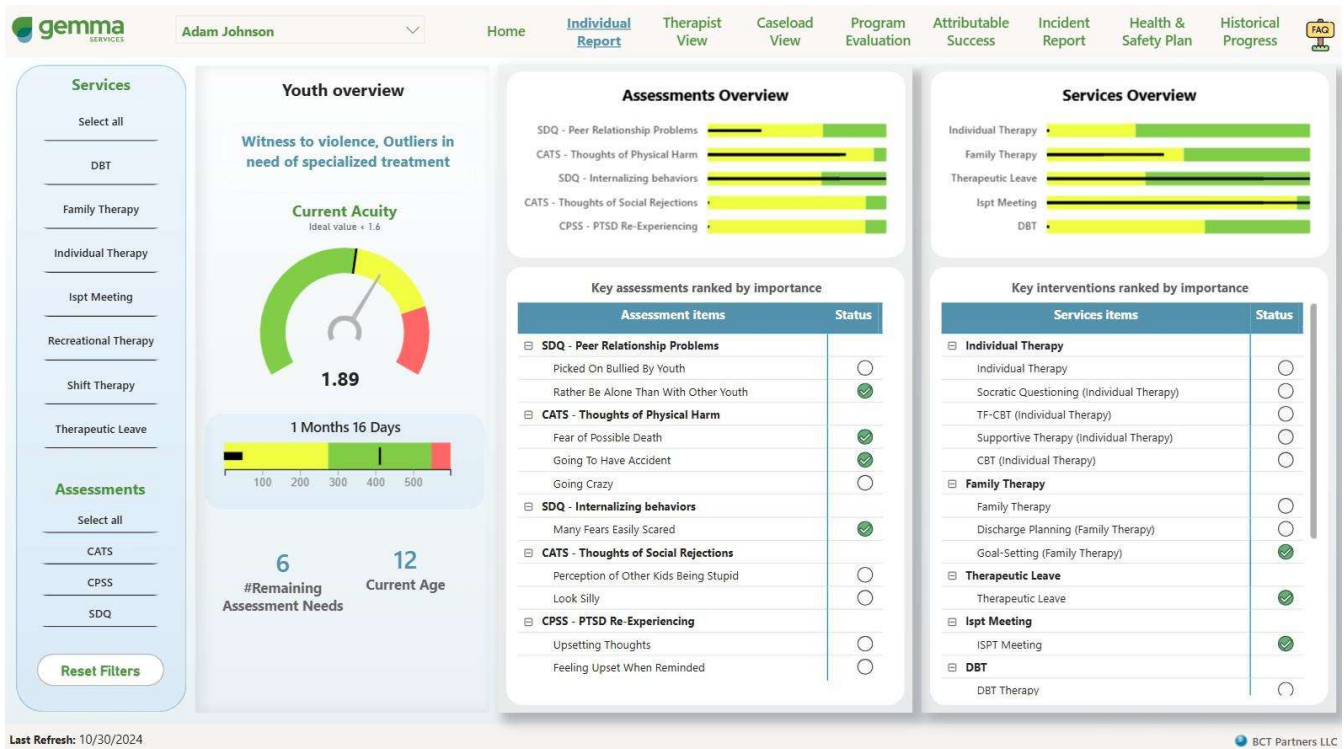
gemma SERVICES

Adam Johnson

Home | Individual Report | Therapist View | Caseload View | Program Evaluation | Attributable Success | Incident Report | Health & Safety Plan | Historical Progress | FAQ

Services
Select all
DBT
Family Therapy
Individual Therapy
Ispt Meeting
Recreational Therapy
Shift Therapy
Therapeutic Leave

Assessments
Select all
CATS
CPSS
SDQ

Reset Filters

Youth overview

Witness to violence, Outliers in need of specialized treatment

Current Acuity
Ideal value < 1.6

1.89

1 Months 16 Days
100 200 300 400 500

6
#Remaining Assessment Needs

12
Current Age

Assessments Overview
SDQ - Peer Relationship Problems
CATS - Thoughts of Physical Harm
SDQ - Internalizing behaviors
CATS - Thoughts of Social Rejections
CPSS - PTSD Re-Experiencing

Services Overview
Individual Therapy
Family Therapy
Therapeutic Leave
Ispt Meeting
DBT

Key assessments ranked by importance

| Assessment items | Status |
|---|---|
| ⊟ SDQ - Peer Relationship Problems | |
| Picked On Bullied By Youth | ○ |
| Rather Be Alone Than With Other Youth | ✓ |
| ⊟ CATS - Thoughts of Physical Harm | |
| Fear of Possible Death | ✓ |
| Going To Have Accident | ✓ |
| Going Crazy | ○ |
| ⊟ SDQ - Internalizing behaviors | |
| Many Fears Easily Scared | ✓ |
| ⊟ CATS - Thoughts of Social Rejections | |
| Perception of Other Kids Being Stupid | ○ |
| Look Silly | ○ |
| ⊟ CPSS - PTSD Re-Experiencing | |
| Upsetting Thoughts | ○ |
| Feeling Upset When Reminded | ○ |

Key interventions ranked by importance

| Services items | Status |
|---|---|
| ⊟ Individual Therapy | |
| Individual Therapy | ○ |
| Socratic Questioning (Individual Therapy) | ○ |
| TF-CBT (Individual Therapy) | ○ |
| Supportive Therapy (Individual Therapy) | ○ |
| CBT (Individual Therapy) | ○ |
| ⊟ Family Therapy | |
| Family Therapy | ○ |
| Discharge Planning (Family Therapy) | ○ |
| Goal-Setting (Family Therapy) | ✓ |
| ⊟ Therapeutic Leave | |
| Therapeutic Leave | ✓ |
| ⊟ Ispt Meeting | |
| ISPT Meeting | ✓ |
| ⊟ DBT | |
| DBT Therapy | ○ |

Last Refresh: 10/30/2024

BCT Partners LLC